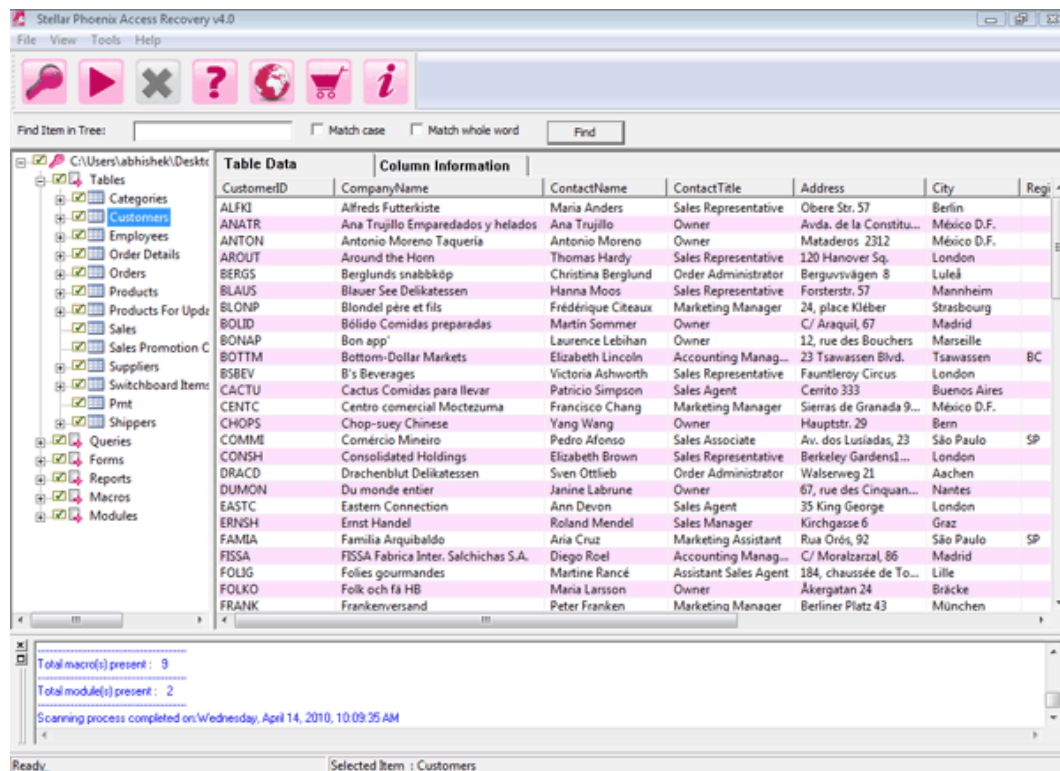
Stellar Phoenix Access Recovery v4.0

File View Tools Help

Find Item in Tree: Match case Match whole word Find

C:\Users\abhishek\Deskto
Tables
Categories
Customers
Employees
Order Details
Orders
Products
Products For Upda
Sales
Sales Promotion C
Suppliers
Switchboard Items
Pmt
Shippers
Queries
Forms
Reports
Macros
Modules

Table Data | Column Information

| CustomerID | CompanyName | ContactName | ContactTitle | Address | City | Regi |
|---|---|---|---|---|---|---|
| ALFKI | Alfreds Futterkiste | Maria Anders | Sales Representative | Obere Str. 57 | Berlin | |
| ANATR | Ana Trujillo Emparedados y helados | Ana Trujillo | Owner | Avda. de la Constitu... | México D.F. | |
| ANTON | Antonio Moreno Taquería | Antonio Moreno | Owner | Mataderos 2312 | México D.F. | |
| AROUT | Around the Horn | Thomas Hardy | Sales Representative | 120 Hanover Sq. | London | |
| BERGS | Berglunds snabbköp | Christina Berglund | Order Administrator | Berguvsvägen 8 | Luleå | |
| BLAUS | Blauer See Delikatessen | Hanna Moos | Sales Representative | Forsterstr. 57 | Mannheim | |
| BLONP | Blondel père et fils | Frédérique Citeaux | Marketing Manager | 24, place Kléber | Strasbourg | |
| BOLID | Bólido Comidas preparadas | Martín Sommer | Owner | C/ Araquil, 67 | Madrid | |
| BONAP | Bon app' | Laurence Lebihan | Owner | 12, rue des Bouchers | Marseille | |
| BOTTM | Bottom-Dollar Markets | Elizabeth Lincoln | Accounting Manag... | 23 Tsawassen Blvd. | Tsawassen | BC |
| BSBEV | B's Beverages | Victoria Ashworth | Sales Representative | Fauntleroy Circus | London | |
| CACTU | Cactus Comidas para llevar | Patricio Simpson | Sales Agent | Cerrito 333 | Buenos Aires | |
| CENTC | Centro comercial Moctezuma | Francisco Chang | Marketing Manager | Sierras de Granada 9... | México D.F. | |
| CHOPS | Chop-suey Chinese | Yang Wang | Owner | Hauptstr. 29 | Bern | |
| COMMI | Comércio Mineiro | Pedro Afonso | Sales Associate | Av. dos Lusíadas, 23 | São Paulo | SP |
| CONSH | Consolidated Holdings | Elizabeth Brown | Sales Representative | Berkeley Gardens1... | London | |
| DRACD | Drachenblut Delikatessen | Sven Ottlieb | Order Administrator | Walserweg 21 | Aachen | |
| DUMON | Du monde entier | Janine Labrune | Owner | 67, rue des Cinquan... | Nantes | |
| EASTC | Eastern Connection | Ann Devon | Sales Agent | 35 King George | London | |
| ERNSH | Ernst Handel | Roland Mendel | Sales Manager | Kirchgasse 6 | Graz | |
| FAMIA | Familia Arquibaldo | Aria Cruz | Marketing Assistant | Rua Orós, 92 | São Paulo | SP |
| FISSA | FISSA Fabrica Inter. Salchichas S.A. | Diego Roel | Accounting Manag... | C/ Moralzarzal, 86 | Madrid | |
| FOLIG | Folies gourmandes | Martine Rancé | Assistant Sales Agent | 184, chaussée de To... | Lille | |
| FOLKO | Folk och fä HB | Maria Larsson | Owner | Åkergatan 24 | Bräcke | |
| FRANK | Frankenversand | Peter Franken | Marketing Manager | Berliner Platz 43 | München | |

Total macro(s) present : 9
Total module(s) present : 2
Scanning process completed on:Wednesday, April 14, 2010, 10:09:35 AM

Ready | Selected Item : Customers